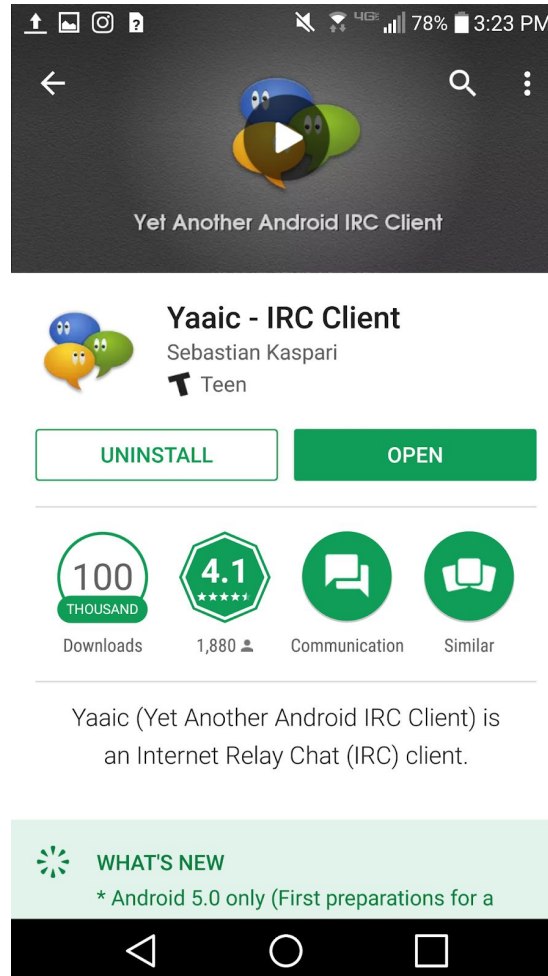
4G 78% 3:23 PM

Yet Another Android IRC Client

Yaaic - IRC Client
Sebastian Kaspari
T Teen

UNINSTALL
OPEN

100 THOUSAND
Downloads

4.1
1,880

Communication

Similar

Yaaic (Yet Another Android IRC Client) is an Internet Relay Chat (IRC) client.

WHAT'S NEW
* Android 5.0 only (First preparations for a